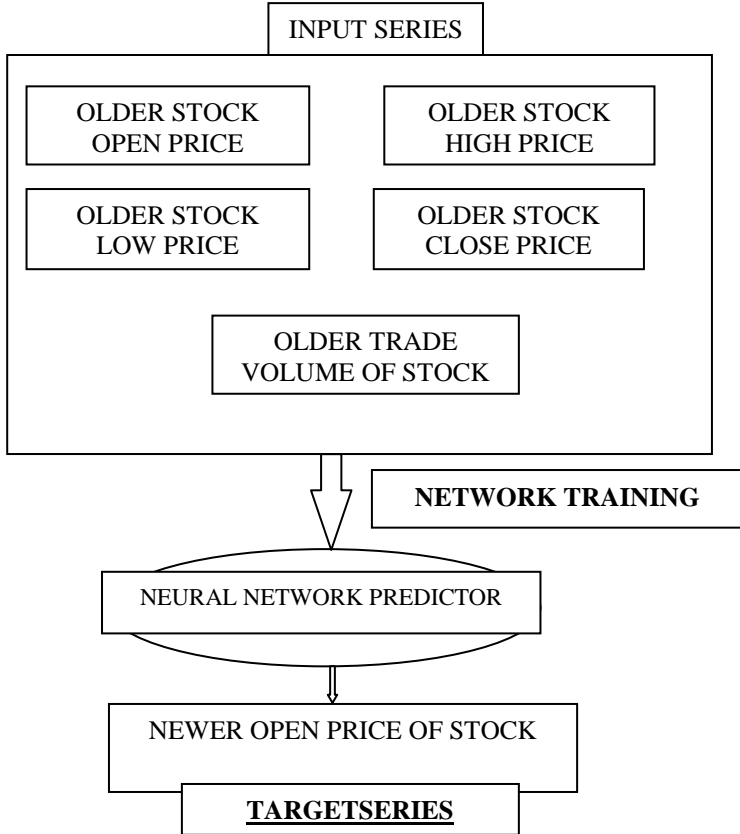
INPUT SERIES

OLDER STOCK OPEN PRICE

OLDER STOCK HIGH PRICE

OLDER STOCK LOW PRICE

OLDER STOCK CLOSE PRICE

OLDER TRADE VOLUME OF STOCK

NETWORK TRAINING

NEURAL NETWORK PREDICTOR

NEWER OPEN PRICE OF STOCK

TARGETSERIES